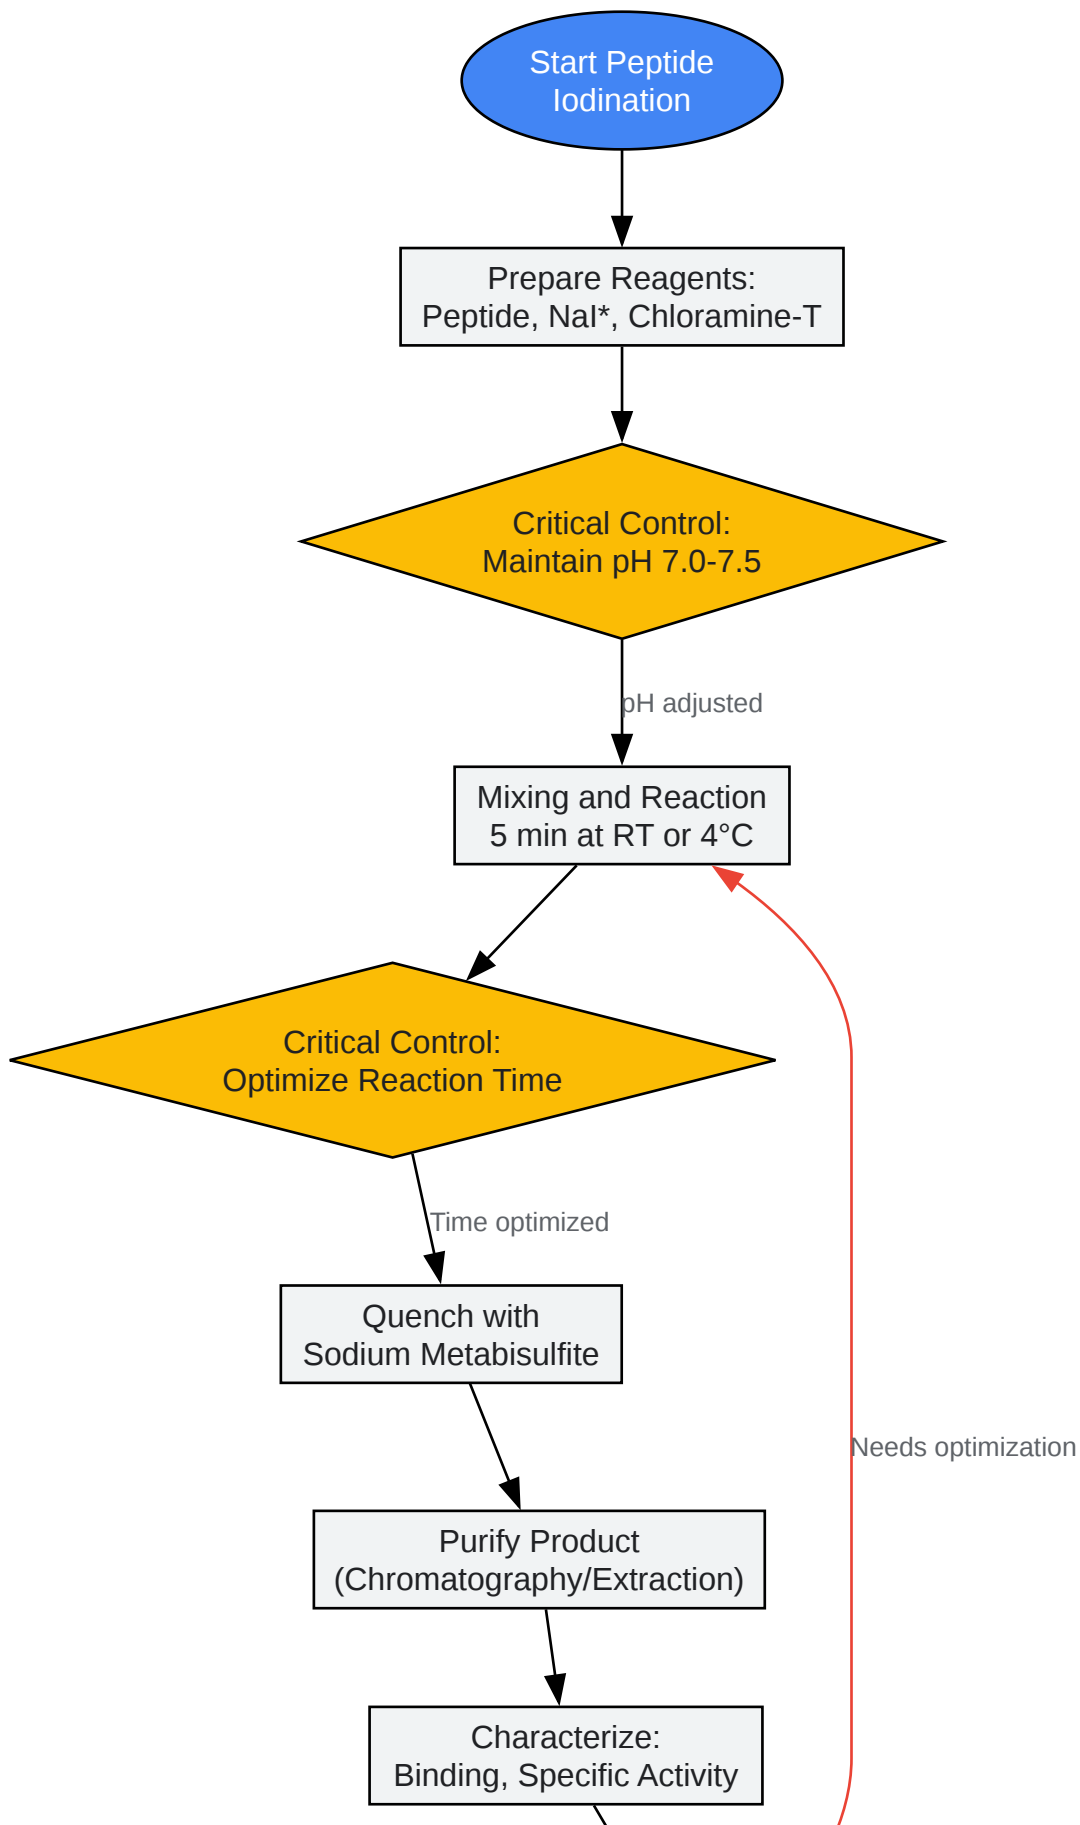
Start Peptide Iodination

Prepare Reagents:
Peptide, NaI*, Chloramine-T

Critical Control:
Maintain pH 7.0-7.5

pH adjusted

Mixing and Reaction
5 min at RT or 4°C

Critical Control:
Optimize Reaction Time

Time optimized

Quench with
Sodium Metabisulfite

Purify Product
(Chromatography/Extraction)

Characterize:
Binding, Specific Activity

Needs optimization